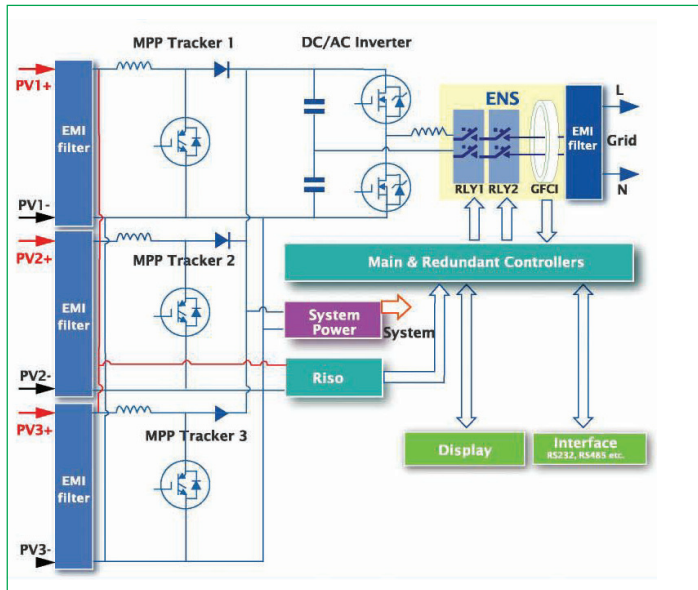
MPP Tracker 1

DC/AC Inverter

PV1+

EMI filter

PV1-

ENS

RLY1 RLY2 GFCI

EMI filter

L

Grid

N

PV2+

MPP Tracker 2

EMI filter

Main & Redundant Controllers

System Power

System

PV2-

Riso

PV3+

MPP Tracker 3

EMI filter

Display

Interface
RS232, RS485 etc.

PV3-